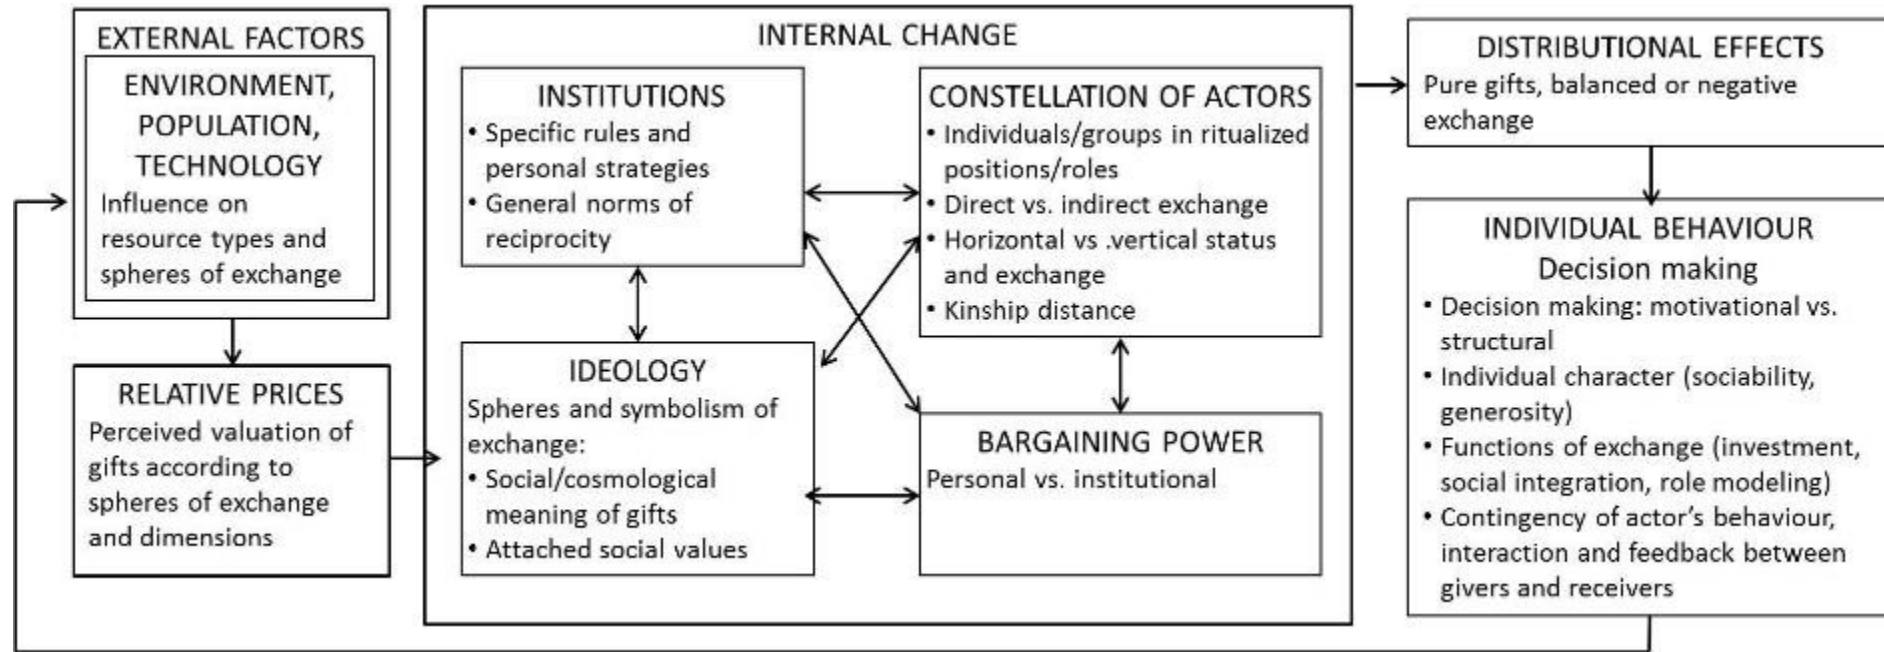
EXTERNAL FACTORS

ENVIRONMENT, POPULATION, TECHNOLOGY

Influence on resource types and spheres of exchange

RELATIVE PRICES

Perceived valuation of gifts according to spheres of exchange and dimensions

INTERNAL CHANGE

INSTITUTIONS

• Specific rules and personal strategies
• General norms of reciprocity

CONSTELLATION OF ACTORS

• Individuals/groups in ritualized positions/roles
• Direct vs. indirect exchange
• Horizontal vs .vertical status and exchange
• Kinship distance

IDEOLOGY

Spheres and symbolism of exchange:
• Social/cosmological meaning of gifts
• Attached social values

BARGAINING POWER

Personal vs. institutional

DISTRIBUTIONAL EFFECTS

Pure gifts, balanced or negative exchange

INDIVIDUAL BEHAVIOUR

Decision making

• Decision making: motivational vs. structural
• Individual character (sociability, generosity)
• Functions of exchange (investment, social integration, role modeling)
• Contingency of actor's behaviour, interaction and feedback between givers and receivers